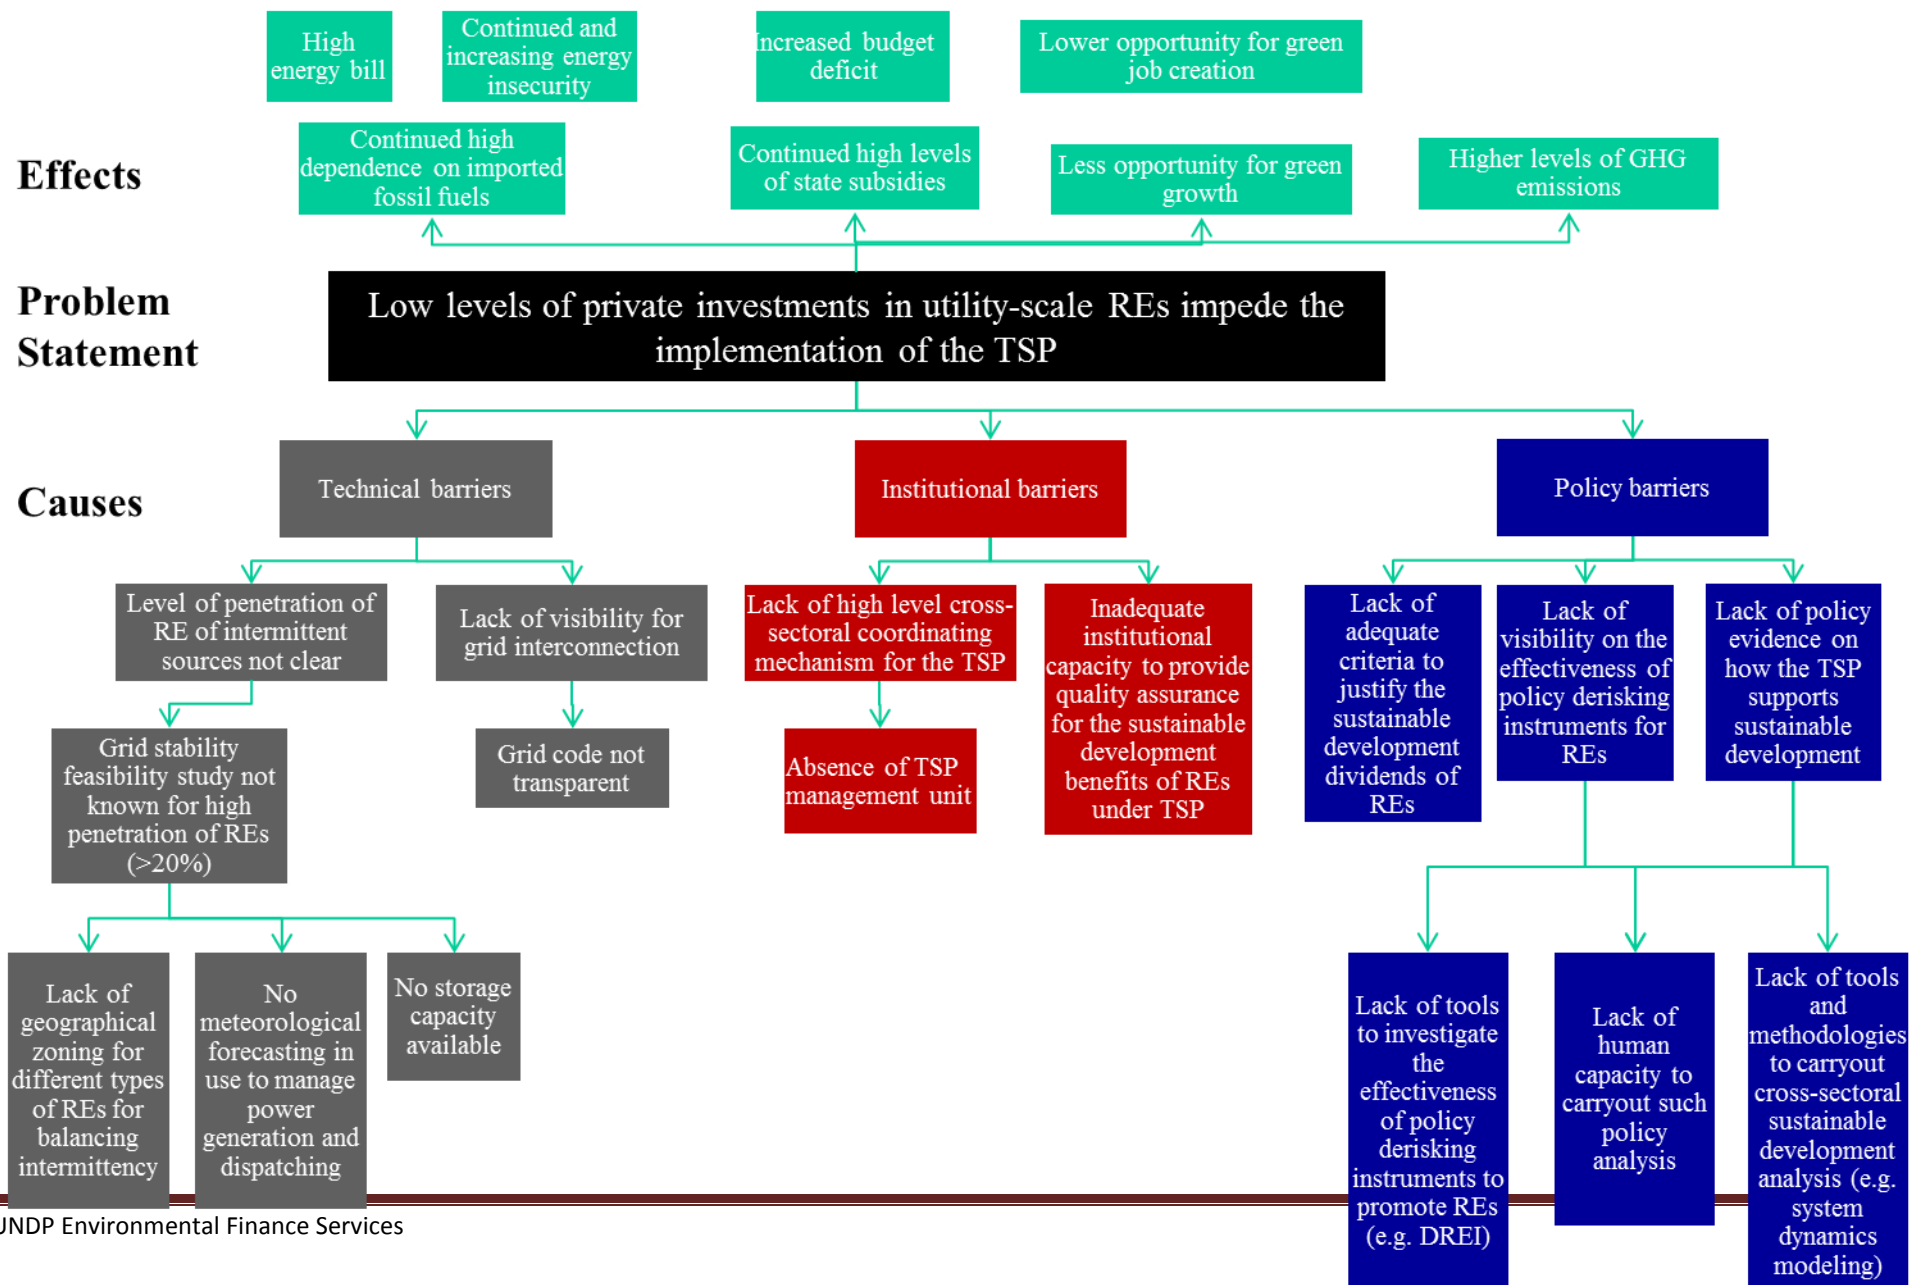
High energy bill

Continued and increasing energy insecurity

Increased budget deficit

Lower opportunity for green job creation

Effects

Continued high dependence on imported fossil fuels

Continued high levels of state subsidies

Less opportunity for green growth

Higher levels of GHG emissions

Problem Statement

Low levels of private investments in utility-scale REs impede the implementation of the TSP

Causes

Technical barriers

Institutional barriers

Policy barriers

Level of penetration of RE of intermittent sources not clear

Lack of visibility for grid interconnection

Lack of high level cross-sectoral coordinating mechanism for the TSP

Inadequate institutional capacity to provide quality assurance for the sustainable development benefits of REs under TSP

Lack of adequate criteria to justify the sustainable development dividends of REs

Lack of visibility on the effectiveness of policy derisking instruments for REs

Lack of policy evidence on how the TSP supports sustainable development

Grid stability feasibility study not known for high penetration of REs (>20%)

Grid code not transparent

Absence of TSP management unit

Lack of geographical zoning for different types of REs for balancing intermittency

No meteorological forecasting in use to manage power generation and dispatching

No storage capacity available

Lack of tools to investigate the effectiveness of policy derisking instruments to promote REs (e.g. DREI)

Lack of human capacity to carryout such policy analysis

Lack of tools and methodologies to carryout cross-sectoral sustainable development analysis (e.g. system dynamics modeling)

UNDP Environmental Finance Services